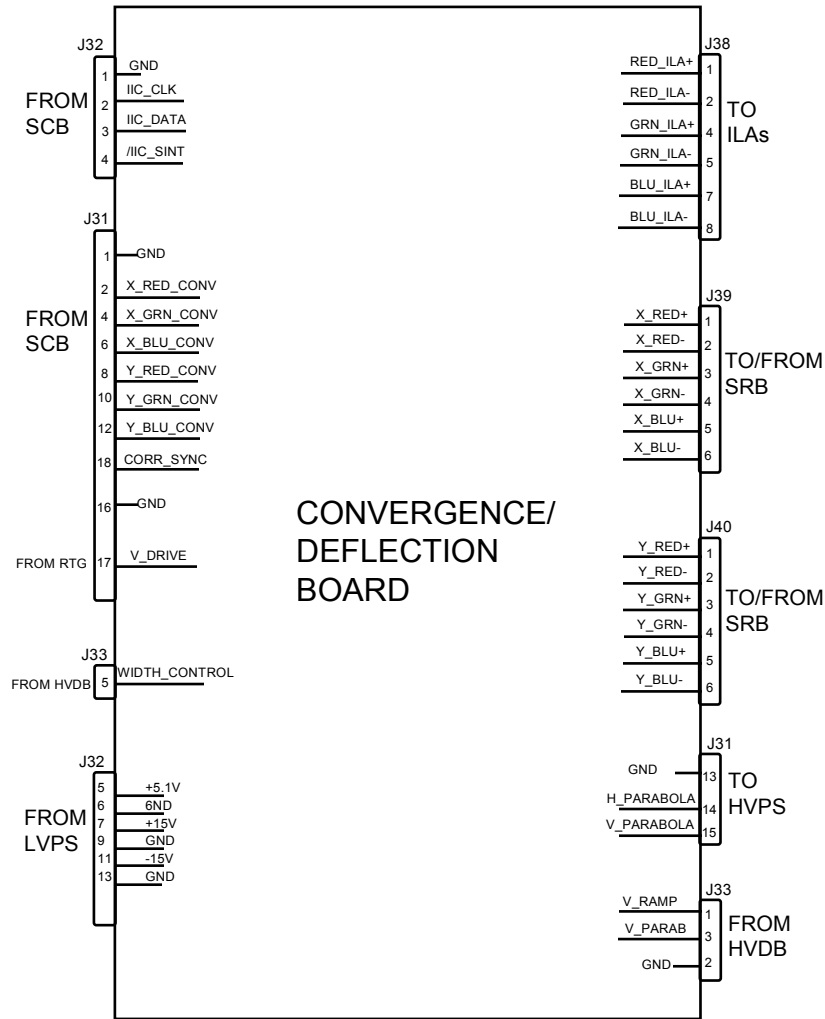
J32
FROM SCB
1 GND
2 IIC_CLK
3 IIC_DATA
4 /IIC_SINT

J31
FROM SCB
1 GND
2 X_RED_CONV
4 X_GRN_CONV
6 X_BLU_CONV
8 Y_RED_CONV
10 Y_GRN_CONV
12 Y_BLU_CONV
18 CORR_SYNC
16 GND
FROM RTG 17 V_DRIVE

J33
FROM HVDB 5 WIDTH_CONTROL

J32
FROM LVPS
5 +5.1V
6 6ND
7 +15V
9 GND
11 -15V
13 GND

CONVERGENCE/ DEFLECTION BOARD

J38
TO ILAs
RED_ILA+ 1
RED_ILA- 2
GRN_ILA+ 4
GRN_ILA- 5
BLU_ILA+ 7
BLU_ILA- 8

J39
TO/FROM SRB
X_RED+ 1
X_RED- 2
X_GRN+ 3
X_GRN- 4
X_BLU+ 5
X_BLU- 6

J40
TO/FROM SRB
Y_RED+ 1
Y_RED- 2
Y_GRN+ 3
Y_GRN- 4
Y_BLU+ 5
Y_BLU- 6

J31
TO HVPS
GND 13
H_PARABOLA 14
V_PARABOLA 15

J33
FROM HVDB
V_RAMP 1
V_PARAB 3
GND 2